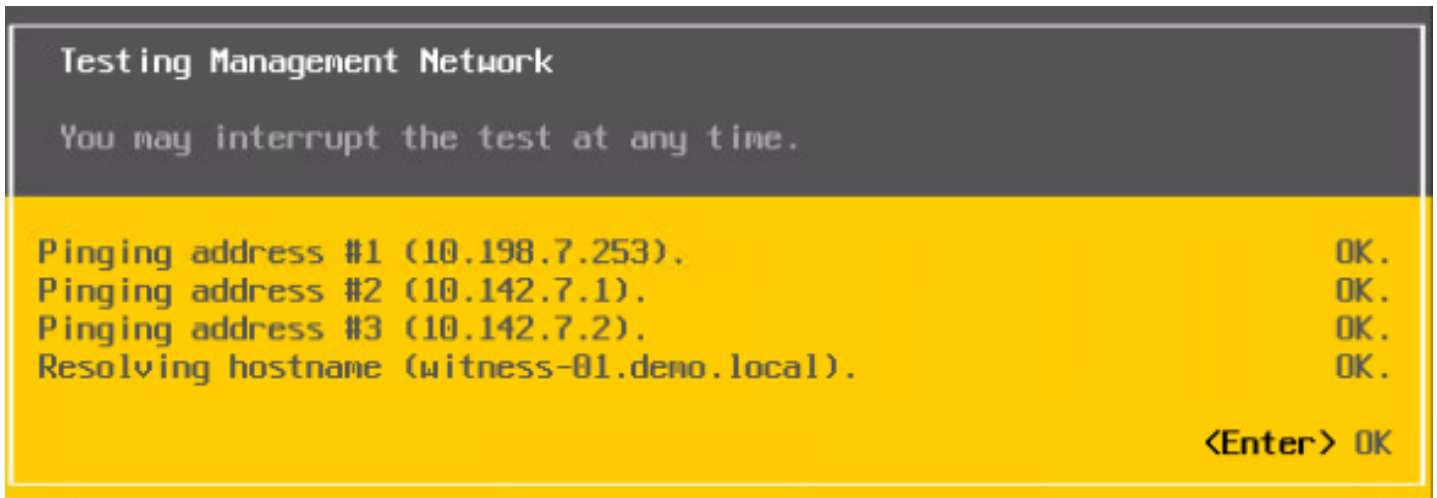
Testing Management Network

You may interrupt the test at any time.

Pinging address #1 (10.198.7.253). OK.
Pinging address #2 (10.142.7.1). OK.
Pinging address #3 (10.142.7.2). OK.
Resolving hostname (witness-01.demo.local). OK.

<Enter> OK